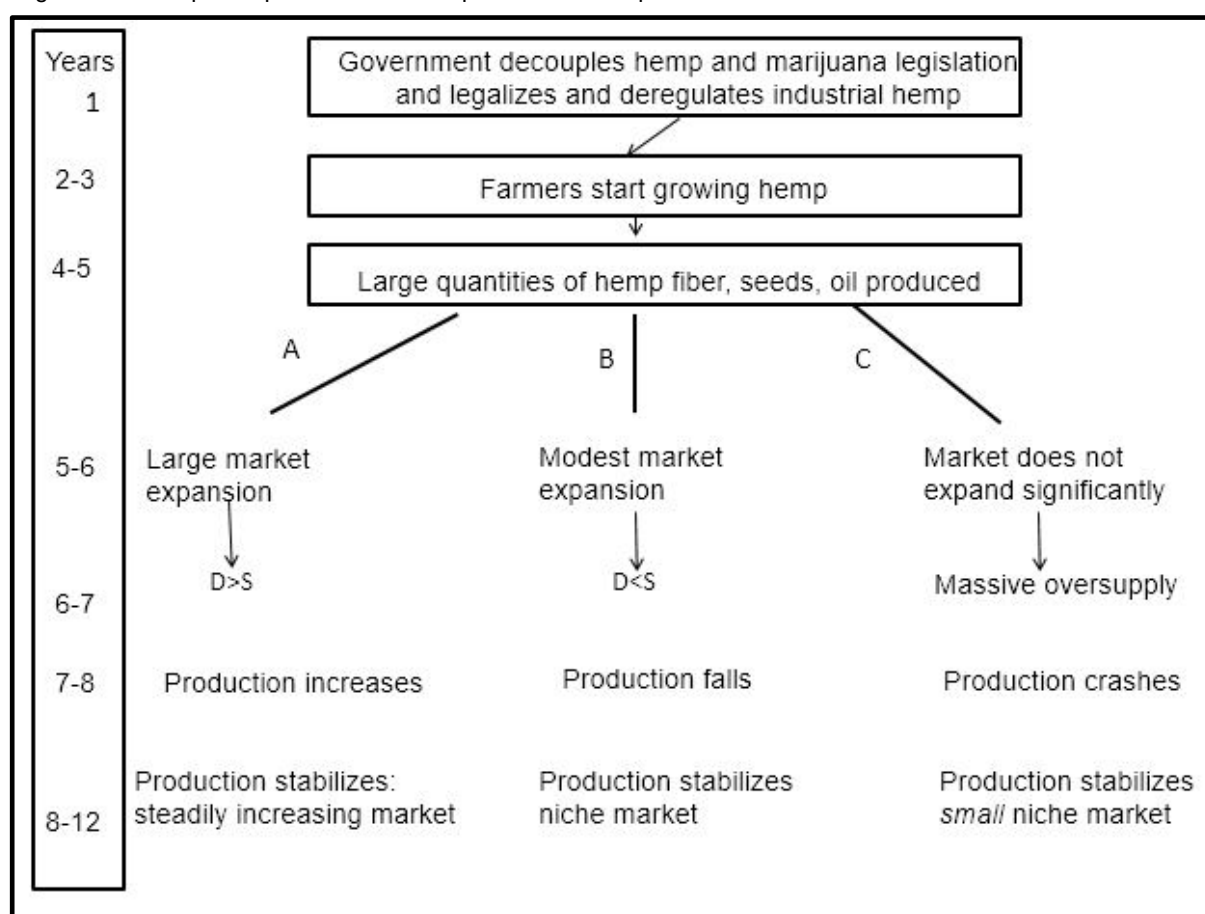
Years
1

2-3

4-5

5-6

6-7

7-8

8-12

Government decouples hemp and marijuana legislation and legalizes and deregulates industrial hemp

Farmers start growing hemp

Large quantities of hemp fiber, seeds, oil produced

A

B

C

Large market expansion

D>S

Production increases

Production stabilizes: steadily increasing market

Modest market expansion

D<S

Production falls

Production stabilizes niche market

Market does not expand significantly

Massive oversupply

Production crashes

Production stabilizes *small* niche market